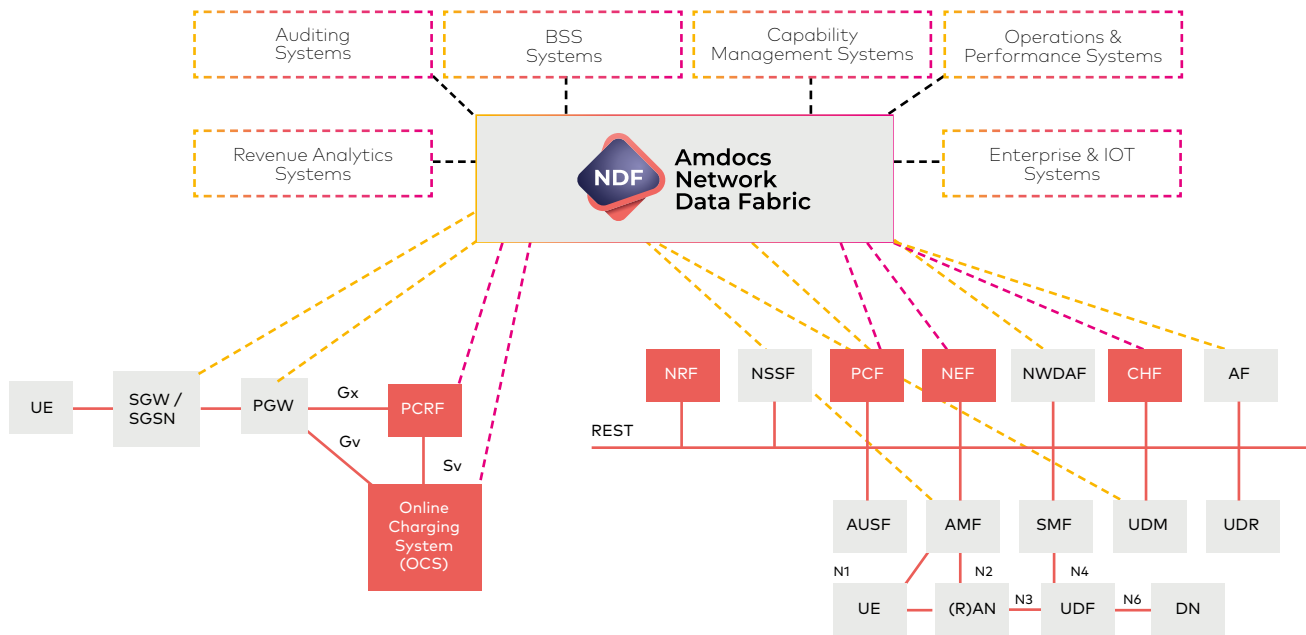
Auditing Systems

BSS Systems

Capability Management Systems

Operations & Performance Systems

Revenue Analytics Systems

NDF

Amdocs Network Data Fabric

Enterprise & IOT Systems

UE

SGW / SGSN

PGW

Gx

Gv

PCRF

Sv

Online Charging System (OCS)

NRF

NSSF

PCF

NEF

NWDAF

CHF

AF

REST

AUSF

AMF

SMF

UDM

UDR

N1

N2

N4

UE

(R)AN

N3

UDF

N6

DN